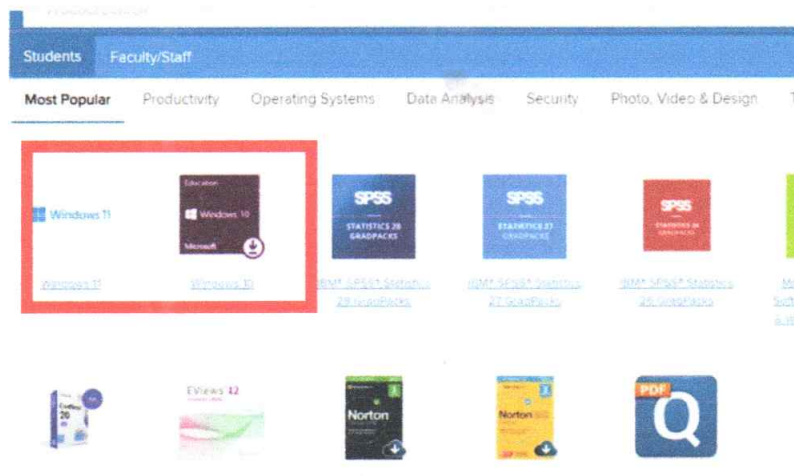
Students Faculty/Staff

Most Popular Productivity Operating Systems Data Analysis Security Photo, Video & Design

Windows 11
Windows 11

Education
Windows 10
Microsoft
Windows 10

SPSS
STATISTICS 28
GRADPACKS
IBM® SPSS® Statistics 28 GradPacks

SPSS
STATISTICS 27
GRADPACKS
IBM® SPSS® Statistics 27 GradPacks

SPSS
STATISTICS 26
GRADPACKS
IBM® SPSS® Statistics 26 GradPacks

EViews 12

Norton

Norton

PDF
Q